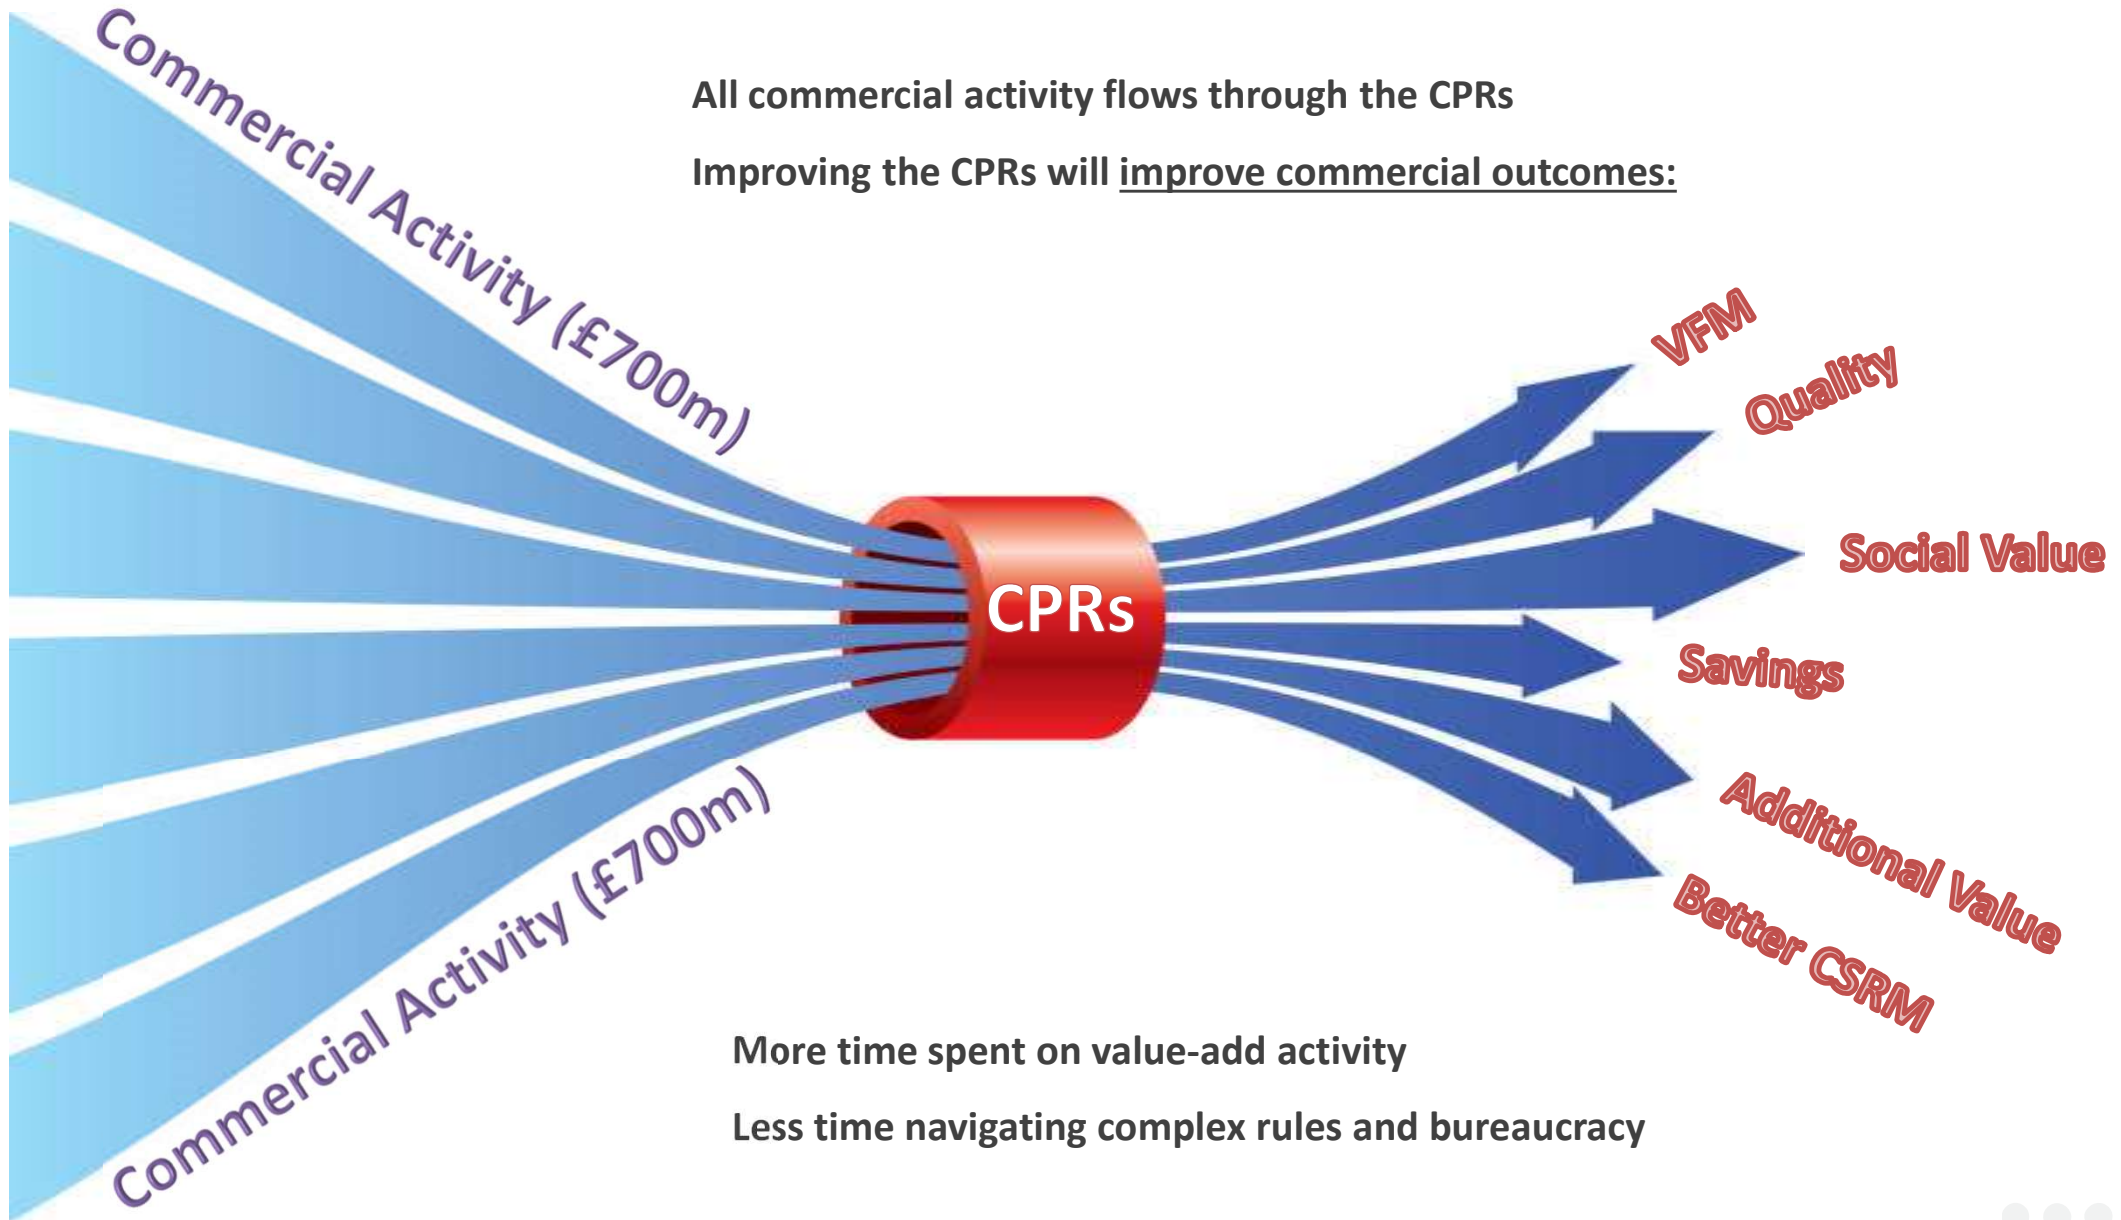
Commercial Activity (£700m)

All commercial activity flows through the CPRs

Improving the CPRs will improve commercial outcomes:

CPRs

VFM

Quality

Social Value

Savings

Additional Value

Better CSRM

Commercial Activity (£700m)

More time spent on value-add activity

Less time navigating complex rules and bureaucracy